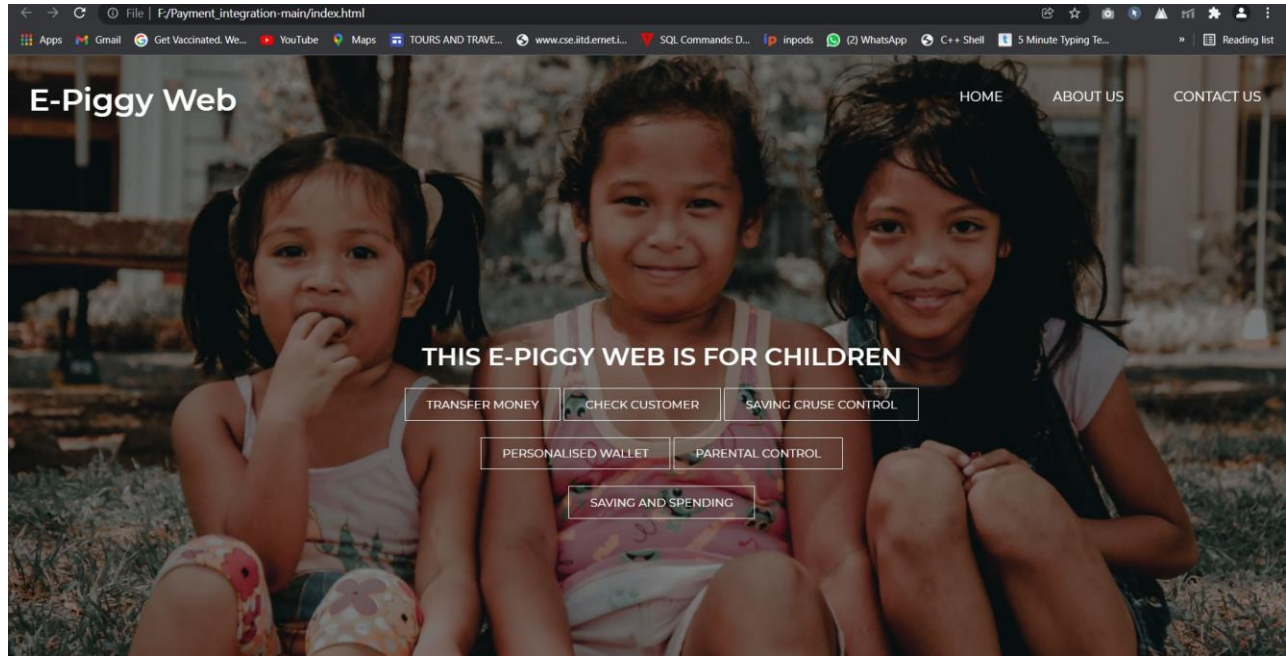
File | F:/Payment_integration-main/index.html

Apps Gmail Get Vaccinated. We... YouTube Maps TOURS AND TRAVE... www.cse.iitd.ernet.i... SQL Commands: D... inpods (2) WhatsApp C++ Shell 5 Minute Typing Te... » Reading list

E-Piggy Web

HOME ABOUT US CONTACT US

THIS E-PIGGY WEB IS FOR CHILDREN

TRANSFER MONEY CHECK CUSTOMER SAVING CRUSE CONTROL

PERSONALISED WALLET PARENTAL CONTROL

SAVING AND SPENDING